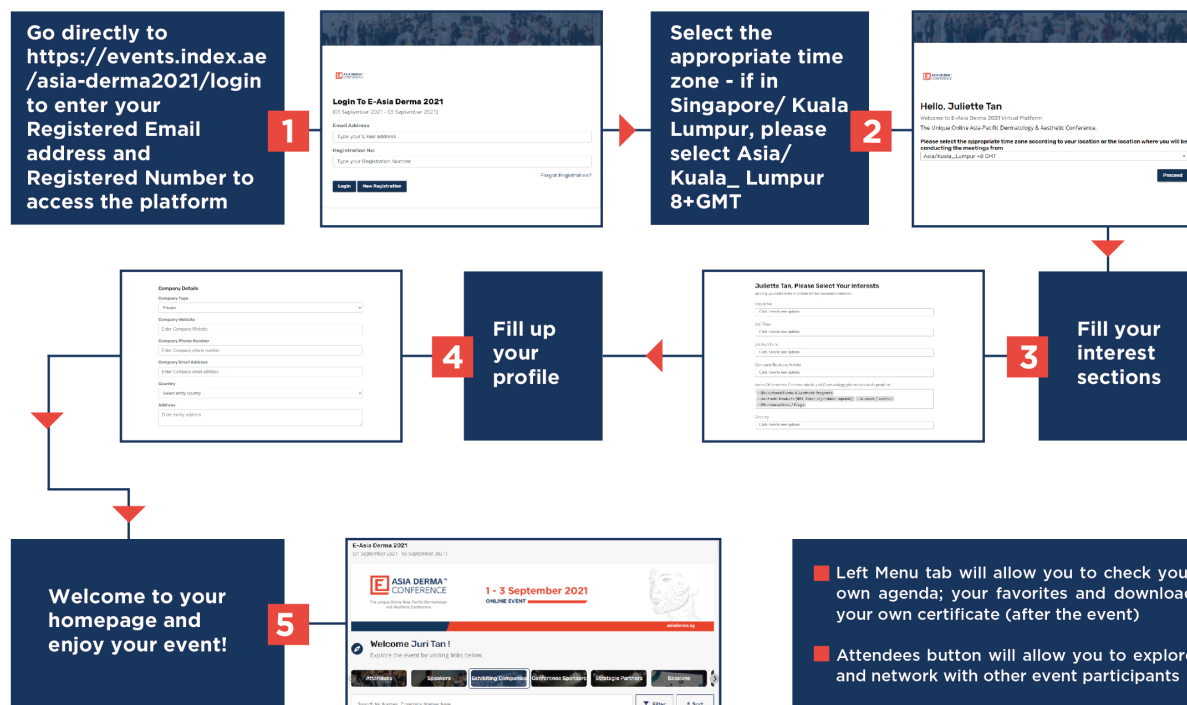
Go directly to https://events.index.ae/asia-derma2021/login to enter your Registered Email address and Registered Number to access the platform

1

ASIA DERMA CONFERENCE

Login To E-Asia Derma 2021

(01 September 2021 - 03 September 2021)

Email Address

Type your Email address

Registration No:

Type your Registration Number

Forgot Registration?

Login New Registration

Select the appropriate time zone - if in Singapore/ Kuala Lumpur, please select Asia/ Kuala_ Lumpur 8+GMT

2

ASIA DERMA CONFERENCE

Hello, Juliette Tan

Welcome to E-Asia Derma 2021 Virtual Platform

The Unique Online Asia-Pacific Dermatology & Aesthetic Conference.

Please select the appropriate time zone according to your location or the location where you will be conducting the meetings from

Asia/Kuala_Lumpur +8 GMT

Proceed

Fill your interest sections

3

Juliette Tan, Please Select Your Interests

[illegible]

Click here to see options

Click here to see options

Click here to see options

Click here to see options

Click here to see options

Fill up your profile

4

Company Details

Company Type

Private

Company Website

Enter Company Website

Company Phone Number

Enter Company phone number

Company Email Address

Enter Company email address

Country

Select entity country

Address

Enter entity address

Welcome to your homepage and enjoy your event!

5

E-Asia Derma 2021

01 September 2021 - 03 September 2021

ASIA DERMA CONFERENCE

1 - 3 September 2021

ONLINE EVENT

asiaderma.sg

Welcome Juri Tan !

Explore the event by visiting links below

Attendees Speakers Exhibiting Companies Conference Sponsors Strategic Partners Sessions

Filter Sort

Left Menu tab will allow you to check you own agenda; your favorites and downloa your own certificate (after the event)

Attendees button will allow you to explor and network with other event participants